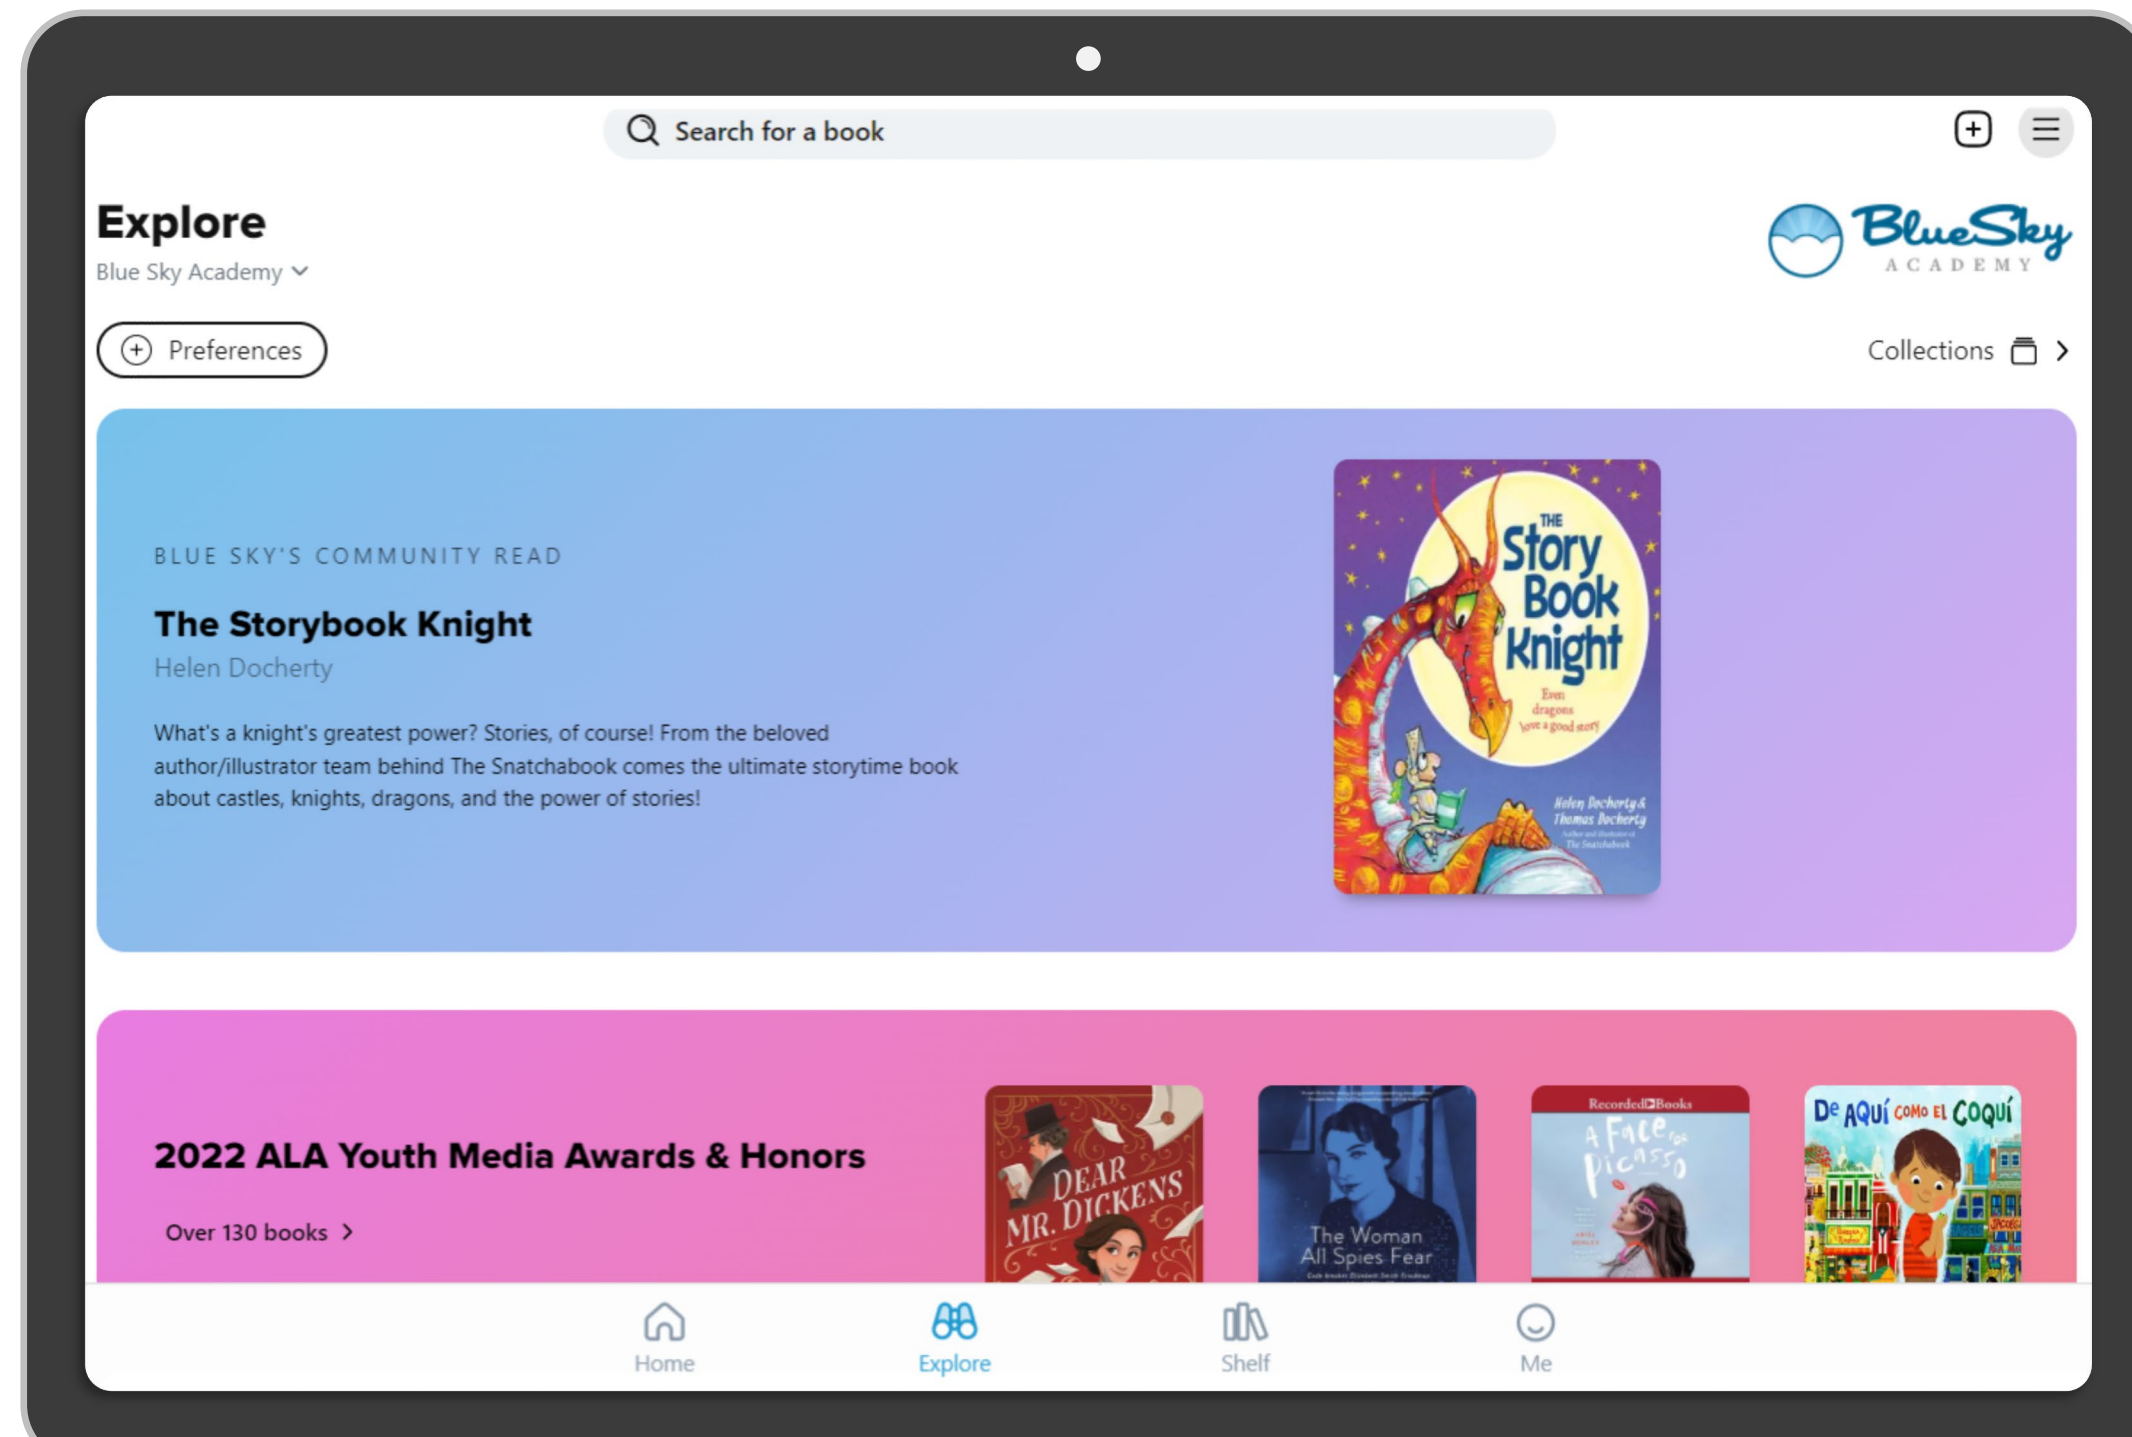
Search for a book

Explore
Blue Sky Academy

BlueSky ACADEMY

Preferences

Collections

BLUE SKY'S COMMUNITY READ

The Storybook Knight

Helen Docherty

What's a knight's greatest power? Stories, of course! From the beloved author/illustrator team behind The Snatchabook comes the ultimate storytime book about castles, knights, dragons, and the power of stories!

THE Story Book Knight
Even dragons love a good story
Helen Docherty & Thomas Docherty
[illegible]

2022 ALA Youth Media Awards & Honors

Over 130 books

DEAR MR. DICKENS

The Woman All Spies Fear
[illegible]

RecordedBooks
A Face for Picasso

De AQUÍ COMO EL COQUÍ

Home
Explore
Shelf
Me